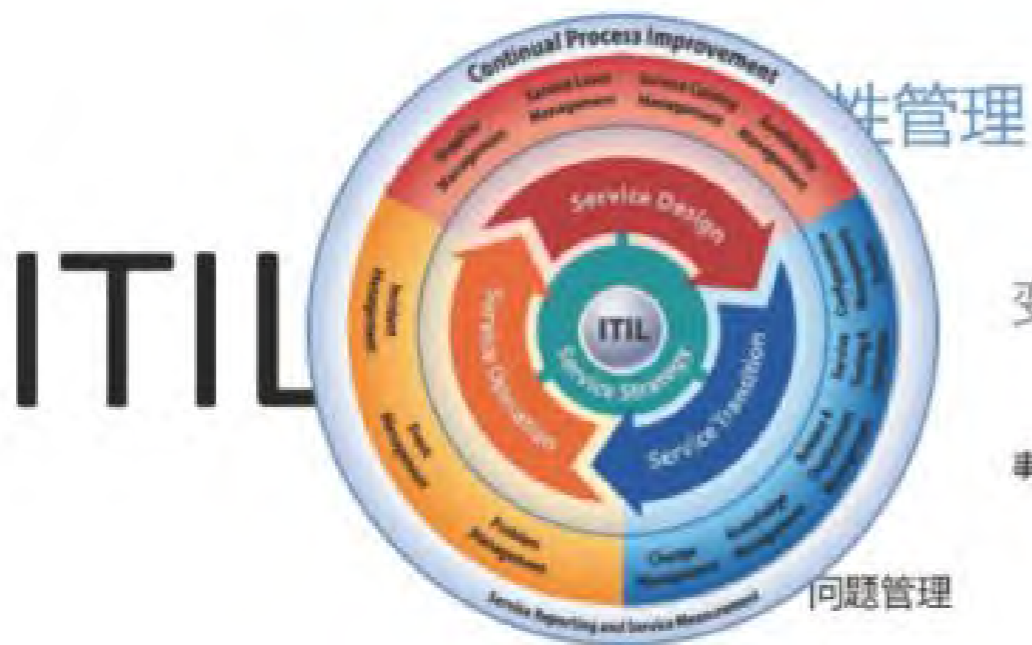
ITIL

Continual Process Improvement

Supplier Management

Service Level Management

Service Catalog Management

Availability Management

Service Design

Service Operation

ITIL

Service Strategy

Service Transition

Incident Management

Event Management

Problem Management

Change Management

Knowledge Management

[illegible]

Service Reporting and Service Measurement

性管理

变

事

问题管理